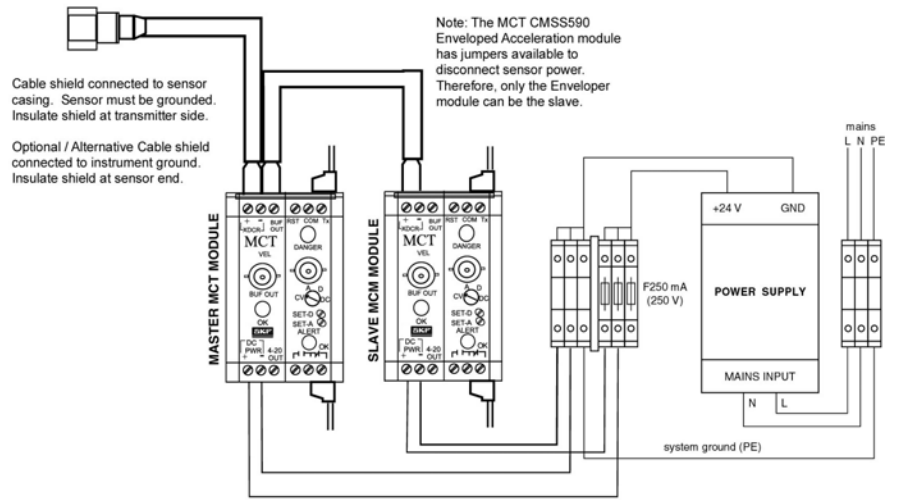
Note: The MCT CMSS590 Enveloped Acceleration module has jumpers available to disconnect sensor power. Therefore, only the Enveloper module can be the slave.

Cable shield connected to sensor casing. Sensor must be grounded. Insulate shield at transmitter side.

Optional / Alternative Cable shield connected to instrument ground. Insulate shield at sensor end.

MASTER MCT MODULE

+ - XDCR BUF OUT

MCT

VEL

BUF OUT

OK

SKF

DC PWR + - 4-20 OUT

RST COM Tx

DANGER

CV A D DC

SET-D

SET-A

ALERT

OK

SLAVE MCM MODULE

+ - XDCR BUF OUT

MCT

VEL

BUF OUT

OK

SKF

DC PWR + - 4-20 OUT

RST COM Tx

DANGER

CV A D DC

SET-D

SET-A

ALERT

OK

F250 mA (250 V)

+24 V

GND

POWER SUPPLY

MAINS INPUT

N L

mains

L N PE

system ground (PE)